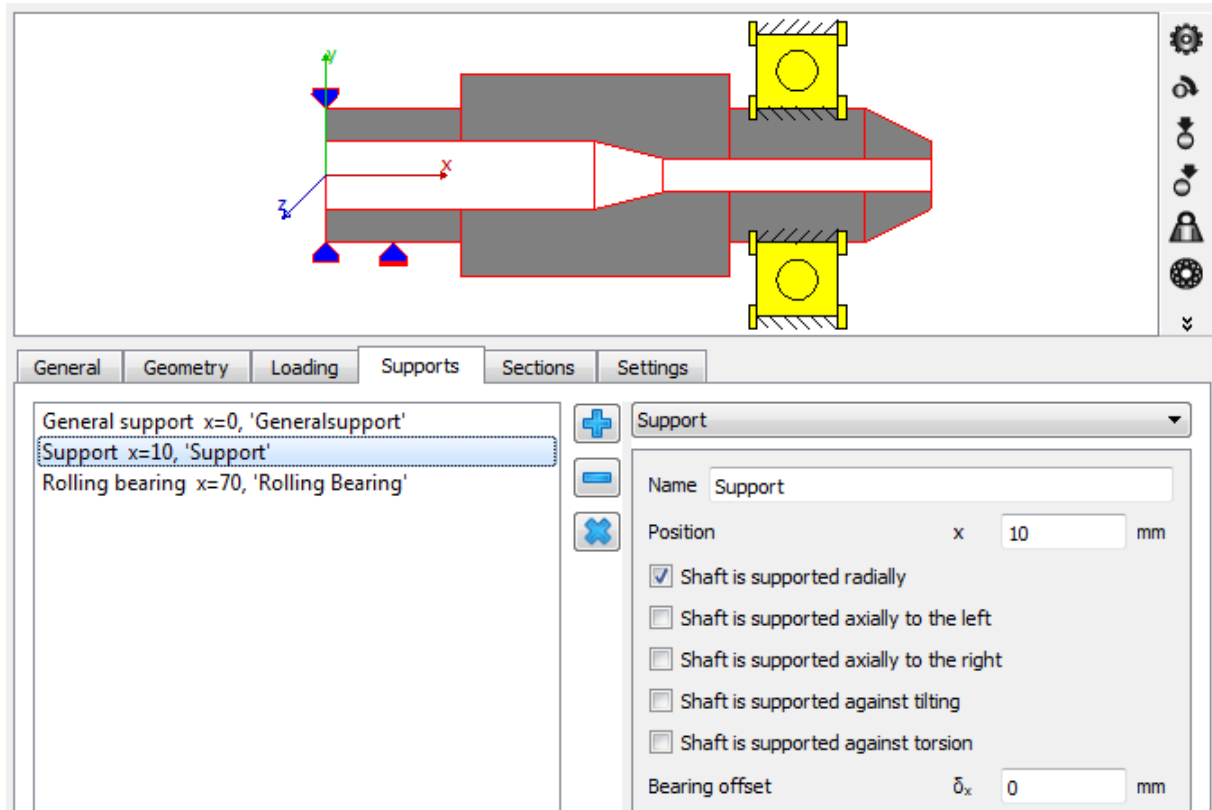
y
x
z

General | Geometry | Loading | Supports | Sections | Settings

General support x=0, 'Generalsupport'
Support x=10, 'Support'
Rolling bearing x=70, 'Rolling Bearing'

Support

Name Support
Position x 10 mm
☑ Shaft is supported radially
☐ Shaft is supported axially to the left
☐ Shaft is supported axially to the right
☐ Shaft is supported against tilting
☐ Shaft is supported against torsion
Bearing offset $\delta_x$ 0 mm